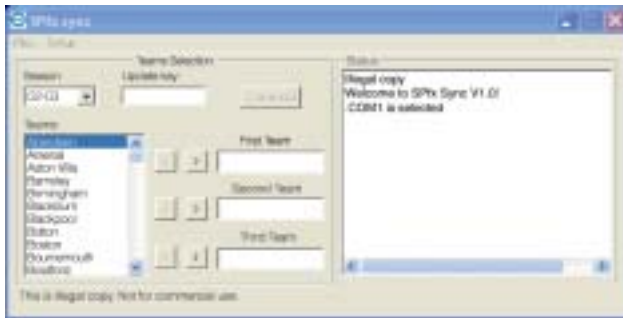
SPfx sync

File Setup

Teams Selection

Season

SP03

Update key

Convert

Teams

Aberdeen
Arsenal
Aston Villa
Barnsley
Birmingham
Blackburn
Blackpool
Bolton
Boston
Bournemouth
Bradford

First Team

Second Team

Third Team

Status

Illegal copy
Welcome to SPfx Sync V1.0
COM1 is selected

This is illegal copy. Not for commercial use.